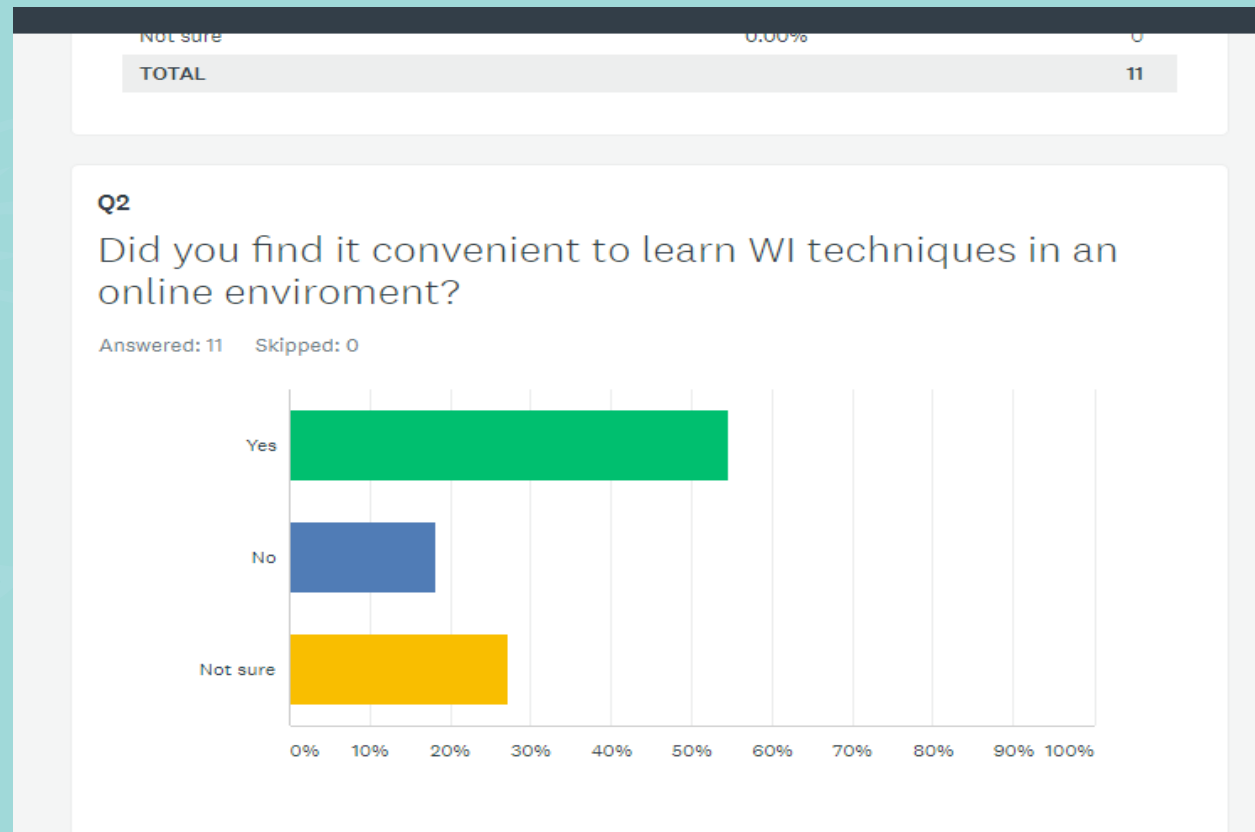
| Not sure | 0.00% | 0 |
|---|---|---|
| TOTAL | | 11 |

Q2

Did you find it convenient to learn WI techniques in an online enviroment?

Answered: 11 Skipped: 0

Yes

No

Not sure

0% 10% 20% 30% 40% 50% 60% 70% 80% 90% 100%